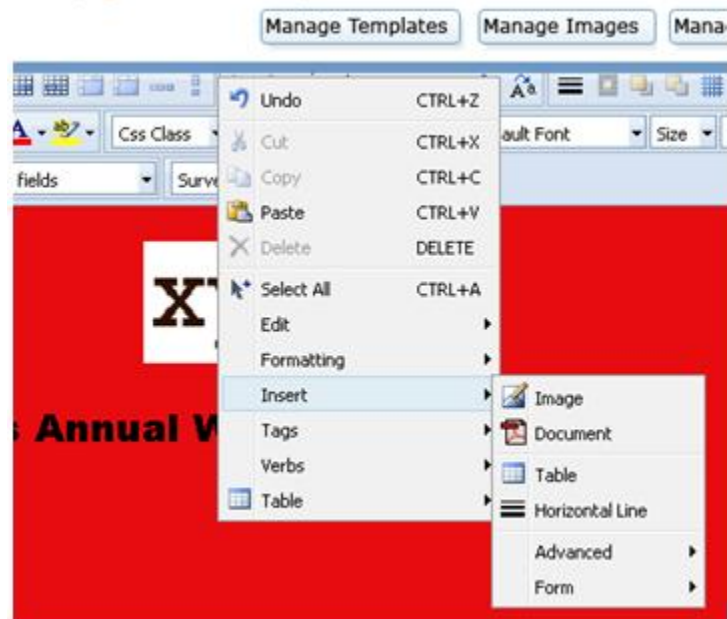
Manage Templates Manage Images Mana

Css Class
ault Font
Size
fields
Surv

Undo CTRL+Z
Cut CTRL+X
Copy CTRL+C
Paste CTRL+V
Delete DELETE
Select All CTRL+A
Edit
Formatting
Insert
Tags
Verbs
Table

Image
Document
Table
Horizontal Line
Advanced
Form

XY

s Annual W